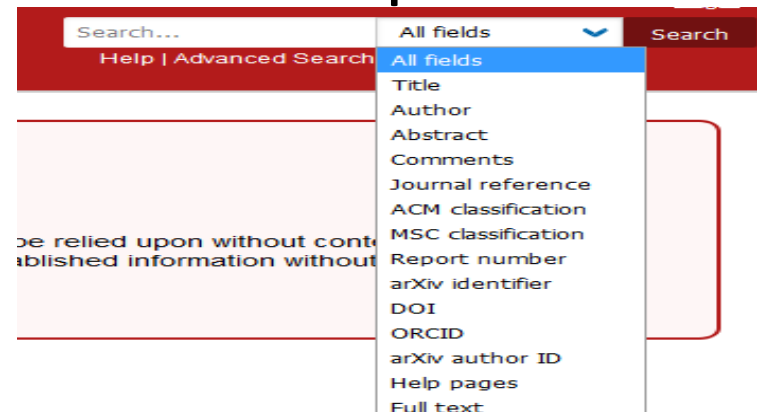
Search...

All fields

Search

Help | Advanced Search

All fields
Title
Author
Abstract
Comments
Journal reference
ACM classification
MSC classification
Report number
arXiv identifier
DOI
ORCID
arXiv author ID
Help pages
Full text

be relied upon without conte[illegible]
ablished information without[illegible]